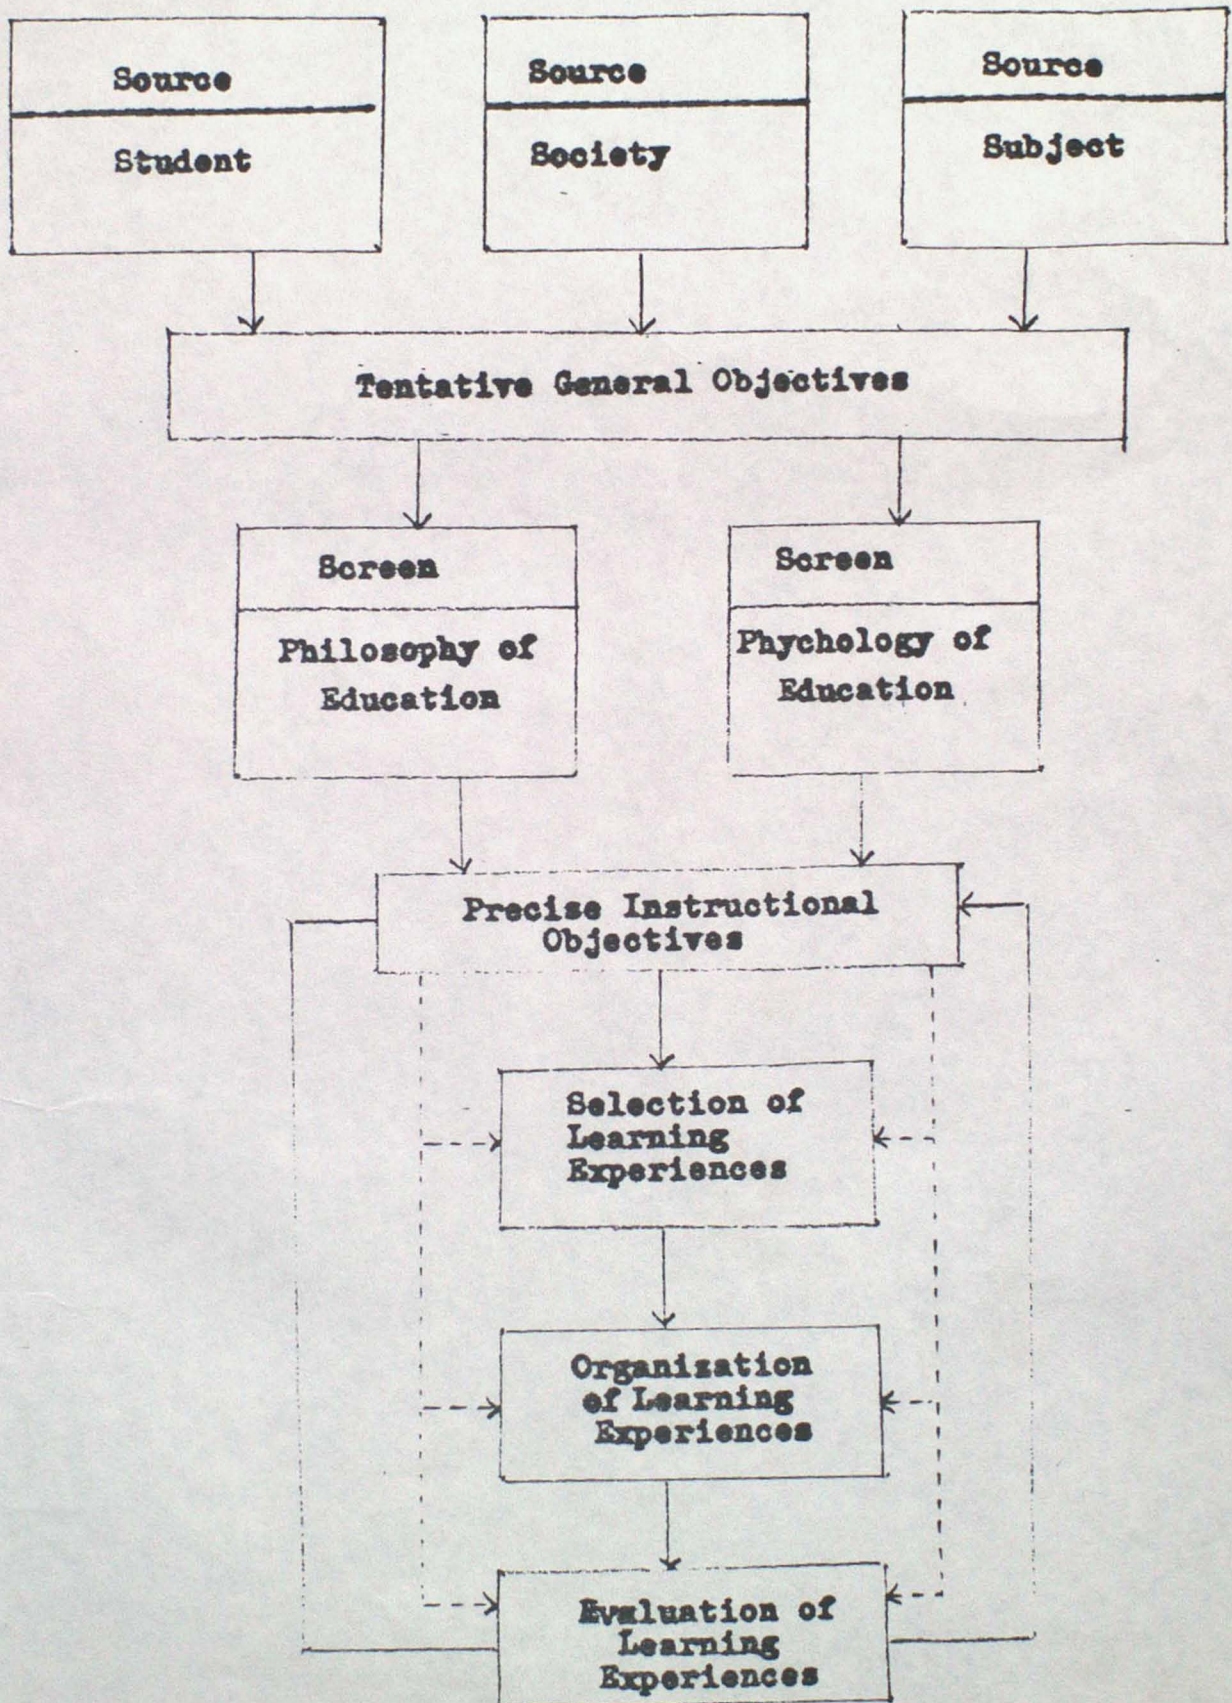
Source
Student

Source
Society

Source
Subject

Tentative General Objectives

Screen
Philosophy of Education

Screen
Phychology of Education

Precise Instructional Objectives

Selection of Learning Experiences

Organization of Learning Experiences

Evaluation of Learning Experiences